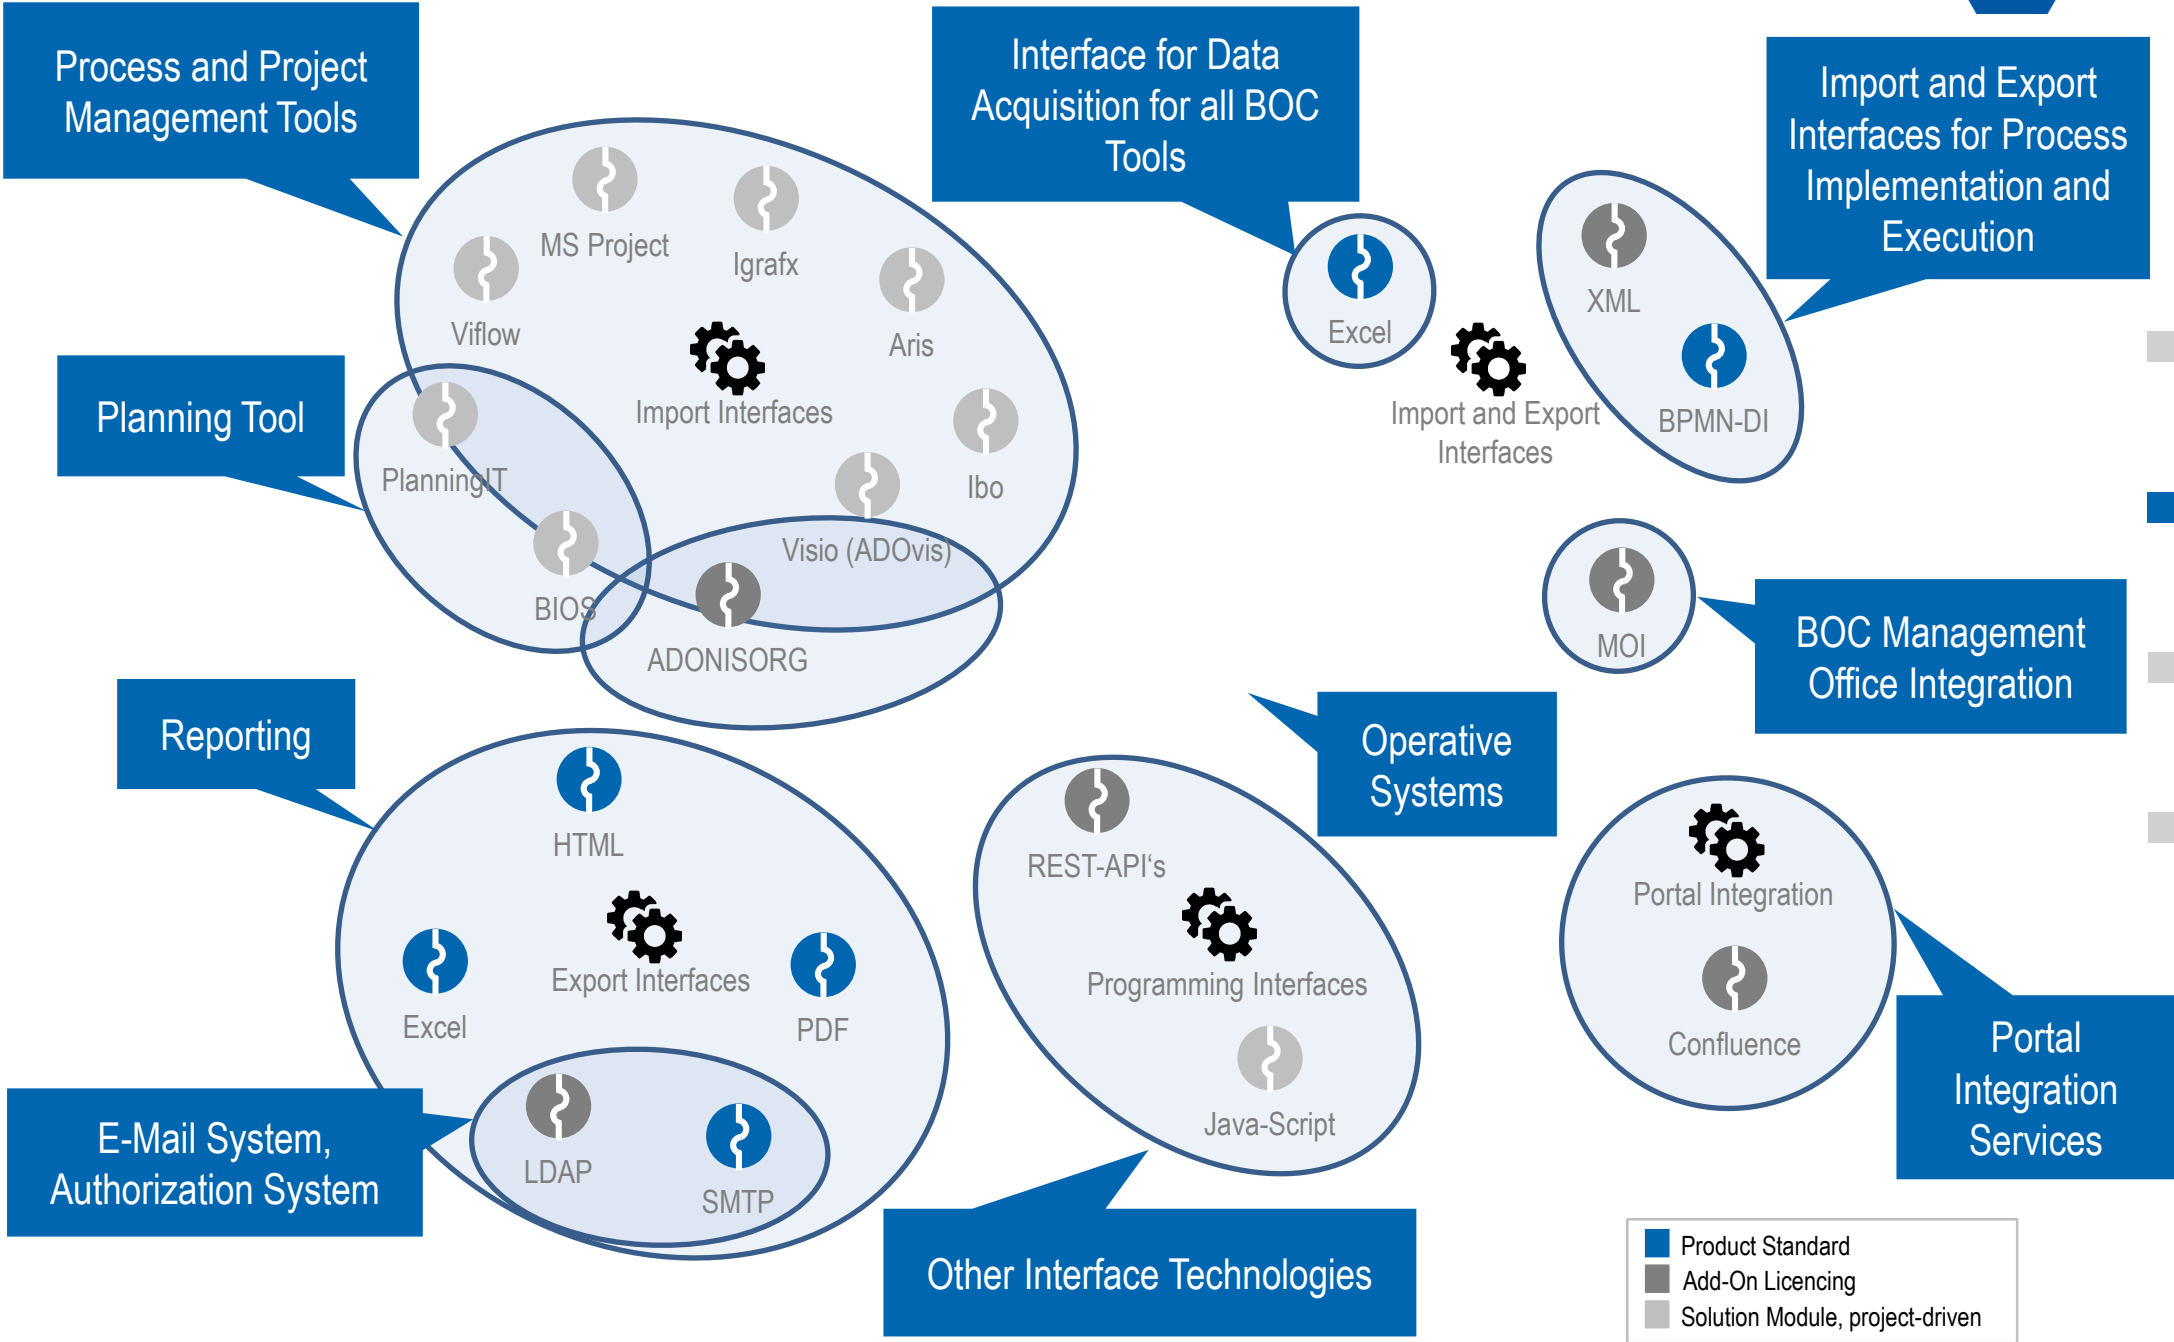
Process and Project Management Tools

MS Project

Igrafx

Viflow

Aris

Import Interfaces

Planning Tool

PlanningIT

Ibo

BIOS

Visio (ADOvis)

ADONISORG

Interface for Data Acquisition for all BOC Tools

Excel

Import and Export Interfaces

Import and Export Interfaces for Process Implementation and Execution

XML

BPMN-DI

MOI

BOC Management Office Integration

Reporting

HTML

Export Interfaces

Excel

PDF

LDAP

SMTP

E-Mail System, Authorization System

Operative Systems

REST-API's

Programming Interfaces

Java-Script

Other Interface Technologies

Portal Integration

Confluence

Portal Integration Services

Product Standard
Add-On Licencing
Solution Module, project-driven